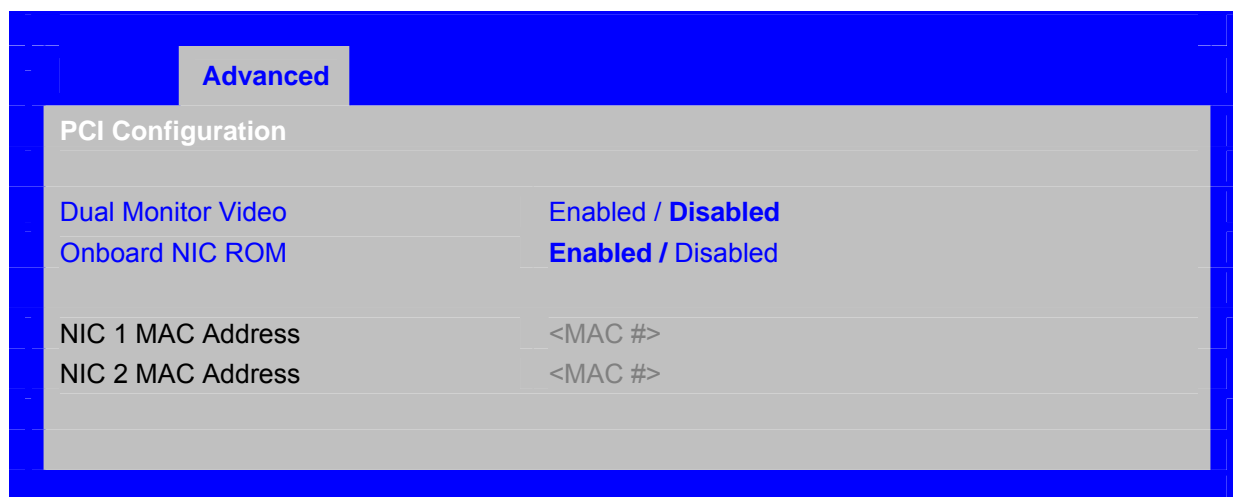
Advanced

PCI Configuration

| | |
|---|---|
| Dual Monitor Video | Enabled / **Disabled** |
| Onboard NIC ROM | **Enabled /** Disabled |
| NIC 1 MAC Address | <MAC #> |
| NIC 2 MAC Address | <MAC #> |